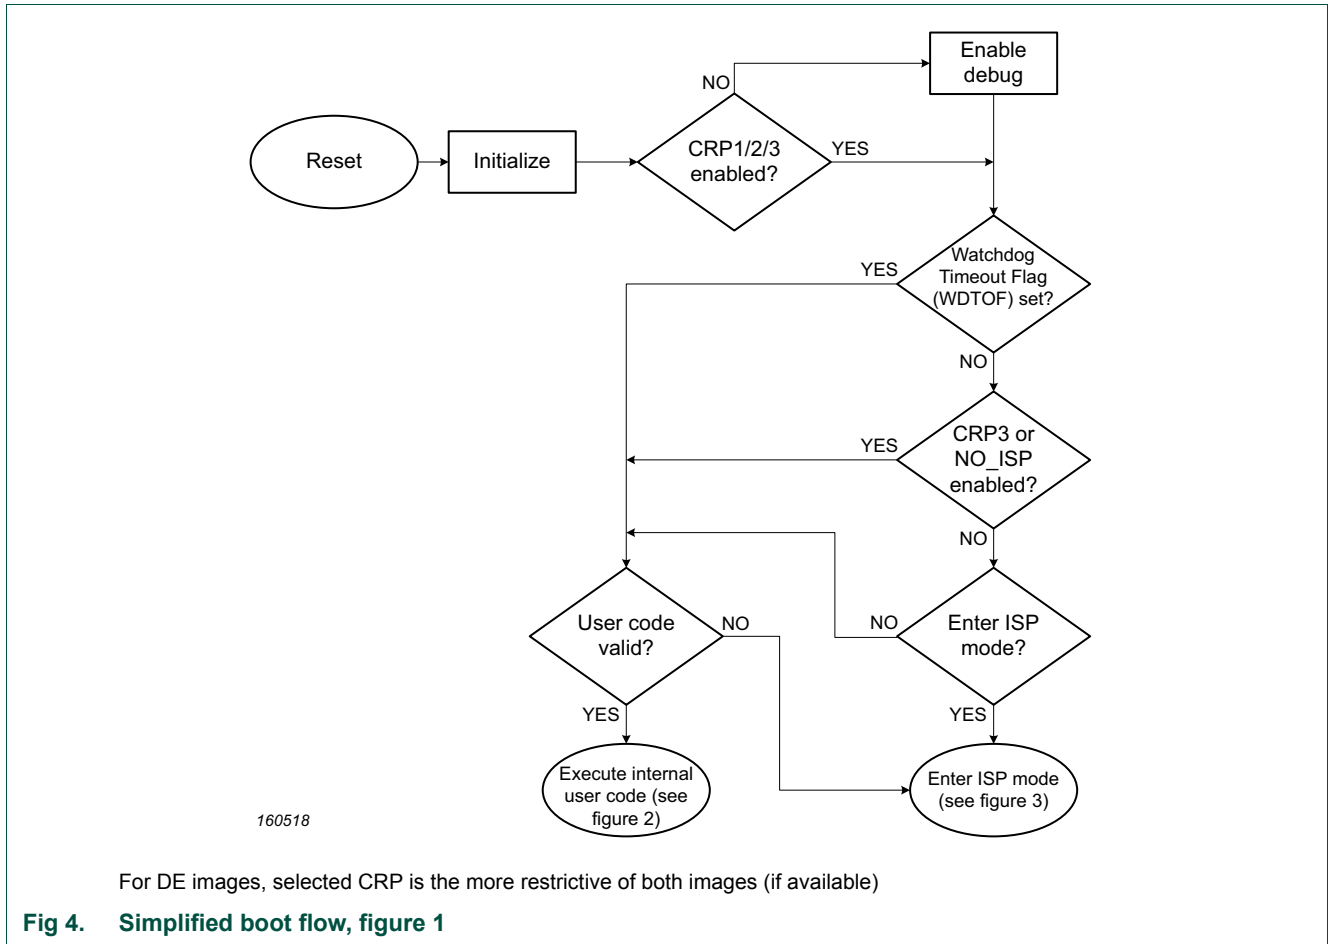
Enable debug

NO

Reset

Initialize

CRP1/2/3 enabled?

YES

YES

Watchdog Timeout Flag (WDTOF) set?

NO

YES

CRP3 or NO_ISP enabled?

NO

User code valid?

NO

NO

Enter ISP mode?

YES

YES

Execute internal user code (see figure 2)

Enter ISP mode (see figure 3)

160518

For DE images, selected CRP is the more restrictive of both images (if available)

Fig 4. Simplified boot flow, figure 1